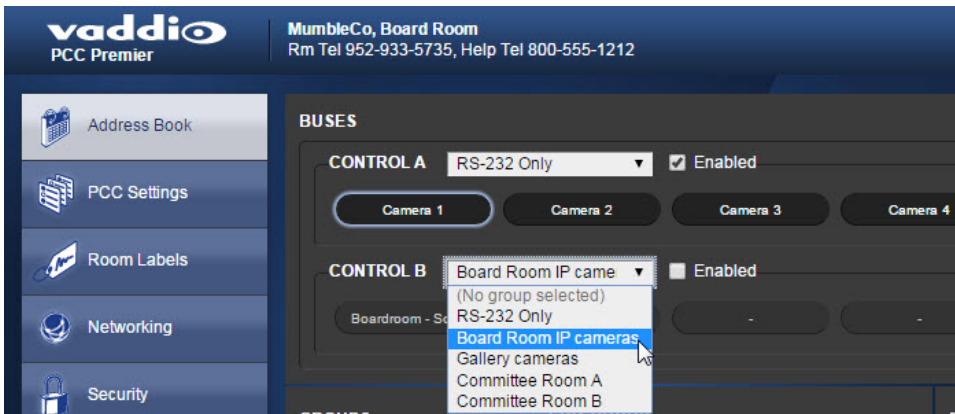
vaddio
PCC Premier

MumbleCo, Board Room
Rm Tel 952-933-5735, Help Tel 800-555-1212

Address Book
PCC Settings
Room Labels
Networking
Security

BUSES

CONTROL A
RS-232 Only
Enabled
Camera 1
Camera 2
Camera 3
Camera 4

CONTROL B
Board Room IP came
Enabled
Boardroom - Sc
-
-

(No group selected)
RS-232 Only
Board Room IP cameras
Gallery cameras
Committee Room A
Committee Room B